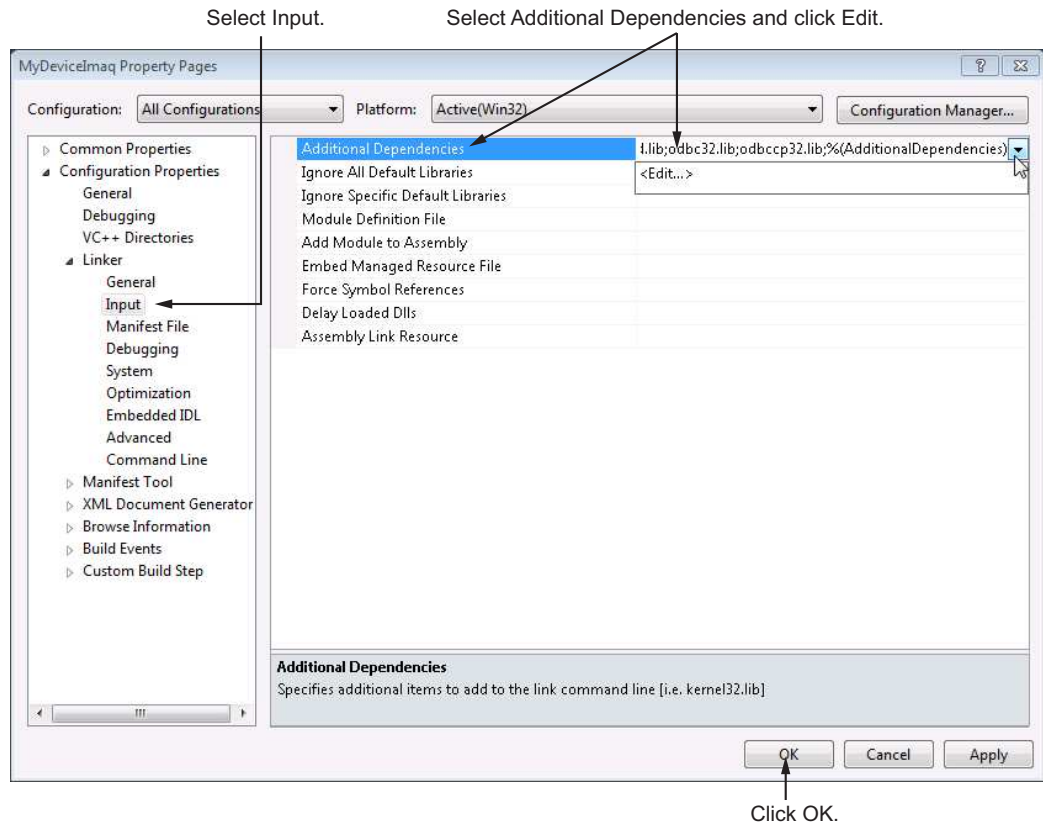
Select Input.

Select Additional Dependencies and click Edit.

MyDeviceImaq Property Pages

?

Configuration: All Configurations

Platform: Active(Win32)

Configuration Manager...

Common Properties
Configuration Properties
General
Debugging
VC++ Directories
Linker
General
Input
Manifest File
Debugging
System
Optimization
Embedded IDL
Advanced
Command Line
Manifest Tool
XML Document Generator
Browse Information
Build Events
Custom Build Step

Additional Dependencies
Ignore All Default Libraries
Ignore Specific Default Libraries
Module Definition File
Add Module to Assembly
Embed Managed Resource File
Force Symbol References
Delay Loaded Dlls
Assembly Link Resource

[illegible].lib;odbc32.lib;odbccp32.lib;%(AdditionalDependencies)

<Edit...>

Additional Dependencies
Specifies additional items to add to the link command line [i.e. kernel32.lib]

OK

Cancel

Apply

Click OK.